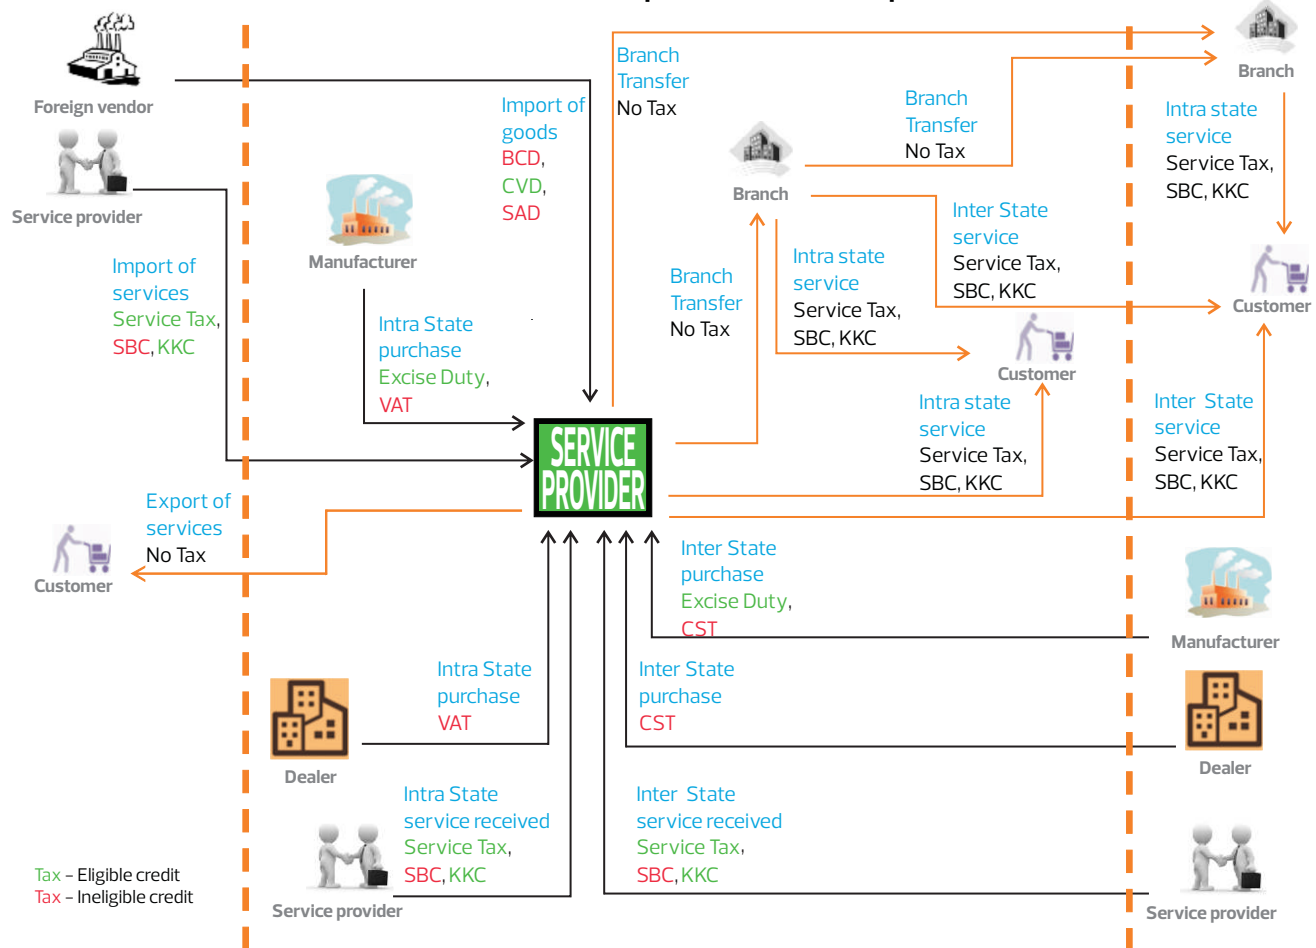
Foreign vendor

Service provider

Import of services
Service Tax, SBC, KKC

Manufacturer

Import of goods
BCD, CVD, SAD

Intra State purchase
Excise Duty, VAT

SERVICE PROVIDER

Branch Transfer
No Tax

Branch

Branch Transfer
No Tax

Branch

Branch Transfer
No Tax

Intra state service
Service Tax, SBC, KKC

Inter State service
Service Tax, SBC, KKC

Intra state service
Service Tax, SBC, KKC

Customer

Customer

Intra state service
Service Tax, SBC, KKC

Inter State service
Service Tax, SBC, KKC

Export of services
No Tax

Customer

Inter State purchase
Excise Duty, CST

Manufacturer

Intra State purchase
VAT

Dealer

Inter State purchase
CST

Dealer

Intra State service received
Service Tax, SBC, KKC

Service provider

Inter State service received
Service Tax, SBC, KKC

Service provider

Tax – Eligible credit
Tax – Ineligible credit